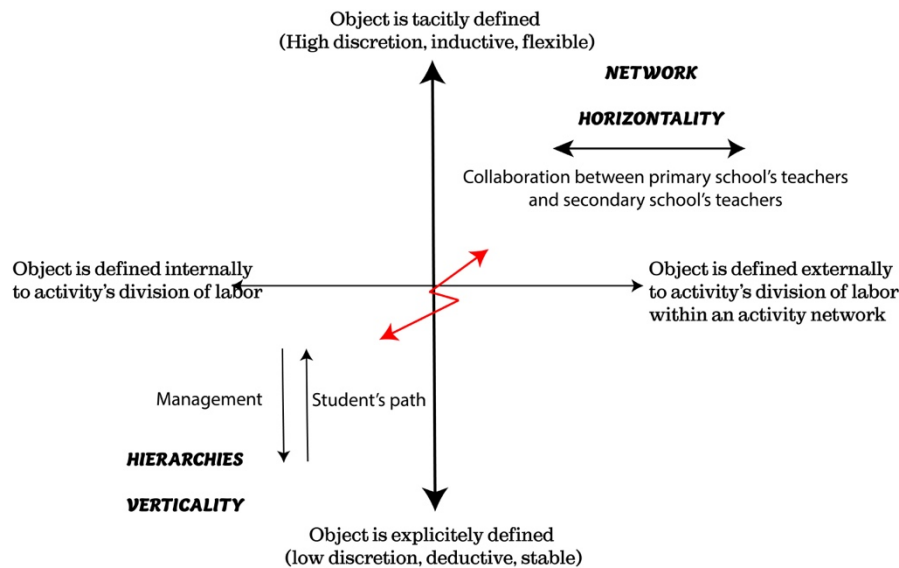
Object is tacitly defined
(High discretion, inductive, flexible)

NETWORK

HORIZONTALITY

Collaboration between primary school's teachers and secondary school's teachers

Object is defined internally to activity's division of labor

Object is defined externally to activity's division of labor within an activity network

Management

Student's path

HIERARCHIES

VERTICALITY

Object is explicitely defined
(low discretion, deductive, stable)